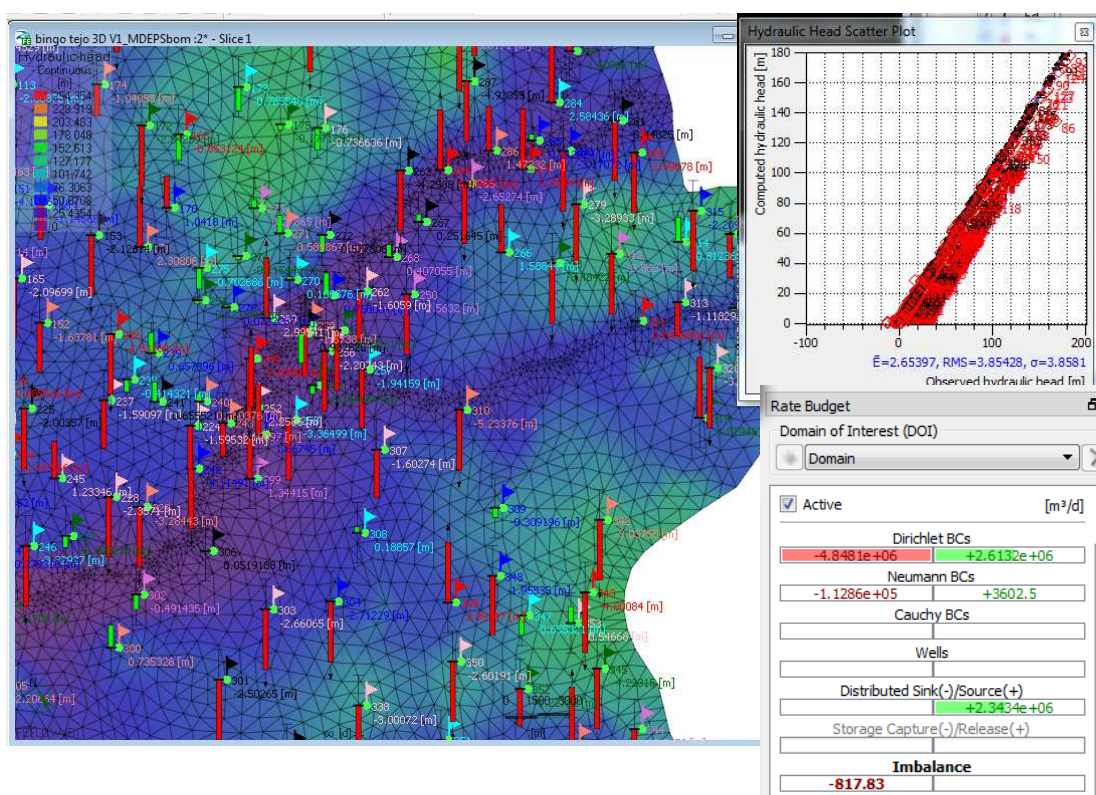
bingo tejo 3D V1_MDEPSbom :2* - Slice 1

Hydraulic head
Continuous
[m]
228.319
203.483
178.648
152.813
127.177
101.742
76.3063
50.8708
25.4354
0

165
-2.09699 [m]
162
174
-1.04698 [m]
176
-0.736636 [m]
267
284
2.58436 [m]
279
-3.28933 [m]
266
1.58848 [m]
268
0.407055 [m]
262
-1.6059 [m]
250
313
310
-5.23376 [m]
307
-1.60274 [m]
308
0.18857 [m]
309
-0.309196 [m]
303
-2.66065 [m]
300
0.735328 [m]
301
-2.50265 [m]
338
-3.00072 [m]
350
-2.60191 [m]
237
-1.59097 [m]
224
-1.59532 [m]
245
1.23346 [m]
246
-0.491435 [m]
225
-2.00357 [m]
0.0519168 [m]
-2.12671 [m]
-1.94159 [m]
3.36499 [m]
-2.71229 [m]
-1.34415 [m]
-2.3571 [m]
-3.28443 [m]
1.0418 [m]
-0.702686 [m]
-1.47232 [m]
-2.65274 [m]
-1.63781 [m]

Hydraulic Head Scatter Plot
Computed hydraulic head [m]
180
160
140
120
100
80
60
40
20
0
-100
0
100
200
Ē=2.65397, RMS=3.85428, σ=3.8581
Observed hydraulic head [m]

Rate Budget
Domain of Interest (DOI)
Domain
Active
[m³/d]
Dirichlet BCs
-4.8481e+06
+2.6132e+06
Neumann BCs
-1.1286e+05
+3602.5
Cauchy BCs
Wells
Distributed Sink(-)/Source(+)
+2.3434e+06
Storage Capture(-)/Release(+)
Imbalance
-817.83